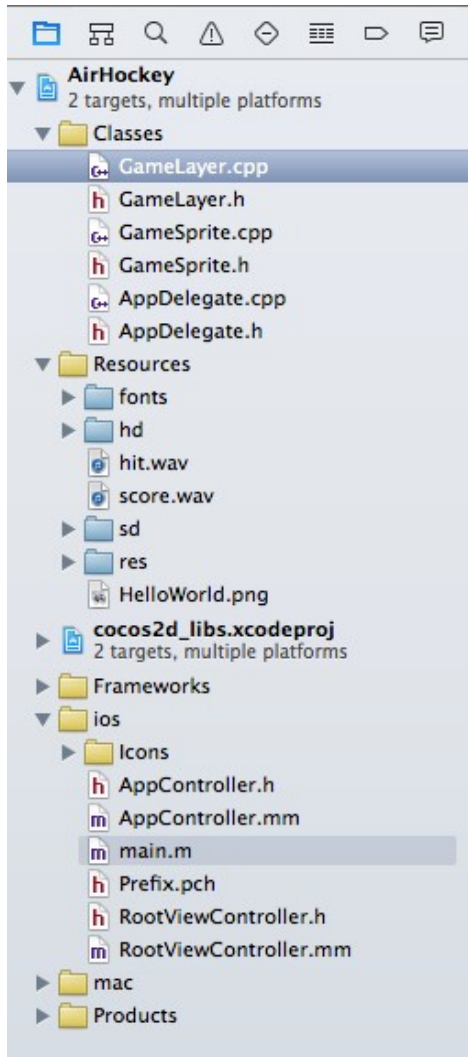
AirHockey
2 targets, multiple platforms

Classes

GameLayer.cpp

GameLayer.h

GameSprite.cpp

GameSprite.h

AppDelegate.cpp

AppDelegate.h

Resources

fonts

hd

hit.wav

score.wav

sd

res

HelloWorld.png

cocos2d_libs.xcodeproj
2 targets, multiple platforms

Frameworks

ios

Icons

AppController.h

AppController.mm

main.m

Prefix.pch

RootViewController.h

RootViewController.mm

mac

Products